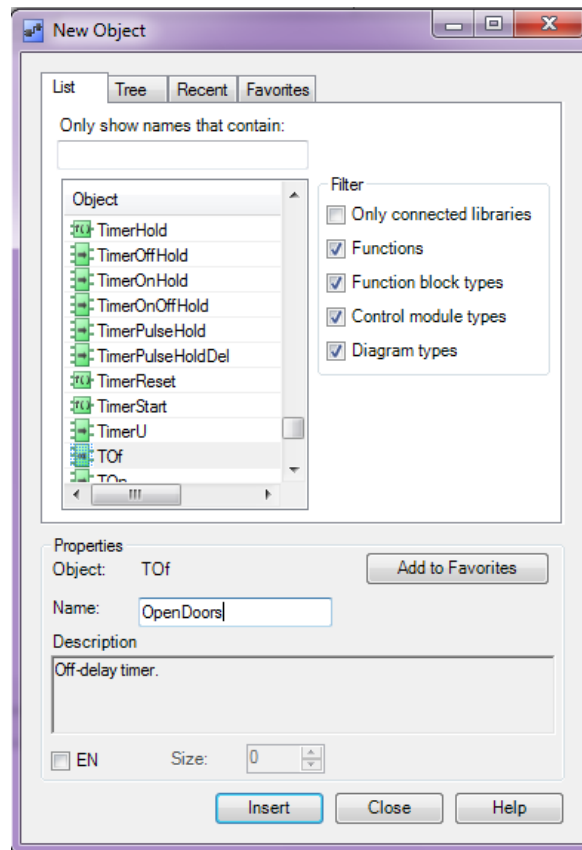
New Object

List | Tree | Recent | Favorites

Only show names that contain:

Object
f(x) TimerHold
TimerOffHold
TimerOnHold
TimerOnOffHold
TimerPulseHold
TimerPulseHoldDel
f(x) TimerReset
f(x) TimerStart
TimerU
TOf
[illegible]

Filter
Only connected libraries
Functions
Function block types
Control module types
Diagram types

Properties
Object: TOf
Add to Favorites
Name: OpenDoors
Description
Off-delay timer.

EN
Size: 0

Insert
Close
Help